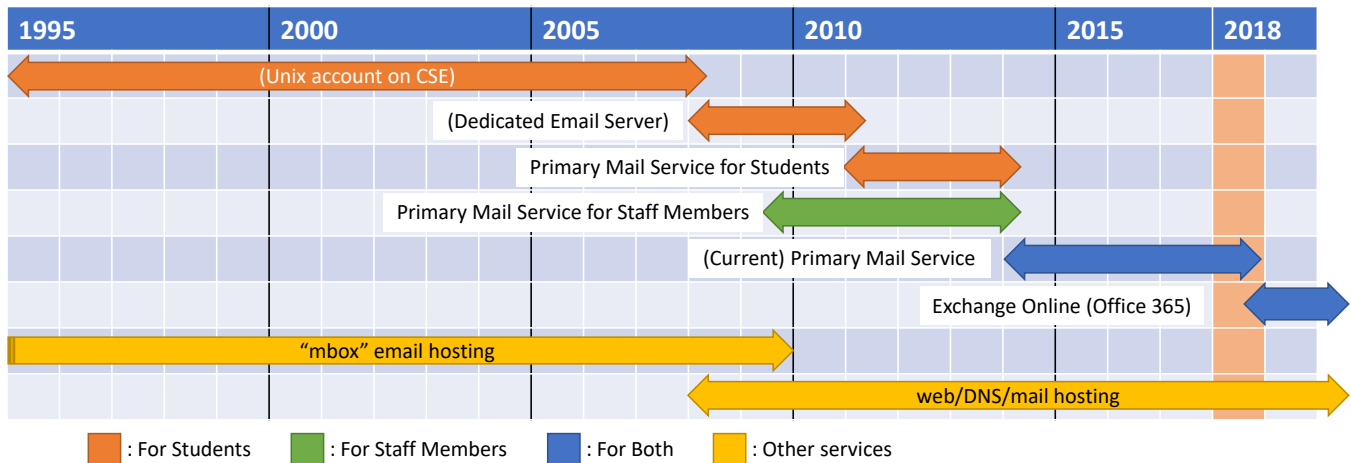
1995 2000 2005 2010 2015 2018

(Unix account on CSE)

(Dedicated Email Server)

Primary Mail Service for Students

Primary Mail Service for Staff Members

(Current) Primary Mail Service

Exchange Online (Office 365)

“mbox” email hosting

web/DNS/mail hosting

: For Students : For Staff Members : For Both : Other services